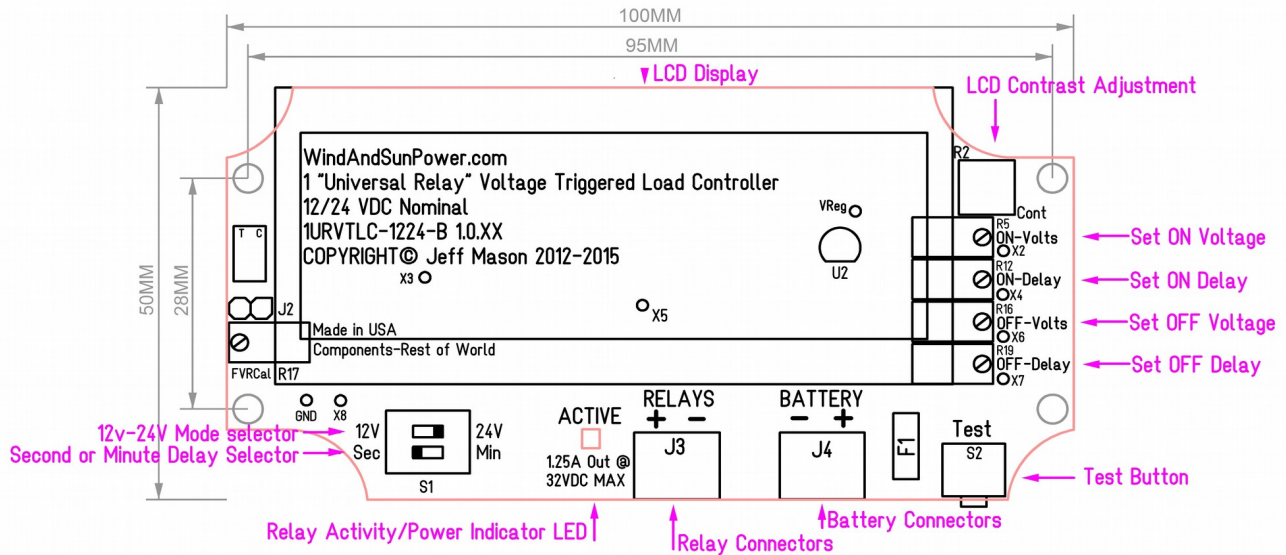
100MM

95MM

LCD Display

LCD Contrast Adjustment

50MM

28MM

WindAndSunPower.com
1 "Universal Relay" Voltage Triggered Load Controller
12/24 VDC Nominal
1URVTLC-1224-B 1.0.XX
COPYRIGHT© Jeff Mason 2012-2015

R2

Cont

VReg

U2

X3

X5

T C

J2

Made in USA
Components-Rest of World

FVRCal

R17

R5
ON-Volts
X2

R12
ON-Delay
X4

R16
OFF-Volts
X6

R19
OFF-Delay
X7

Set ON Voltage

Set ON Delay

Set OFF Voltage

Set OFF Delay

GND

X8

12v-24V Mode selector

Second or Minute Delay Selector

12V
Sec

24V
Min

S1

ACTIVE

1.25A Out @
32VDC MAX

RELAYS
+ −
J3

BATTERY
− +
J4

F1

Test
S2

Test Button

Relay Activity/Power Indicator LED

Relay Connectors

Battery Connectors